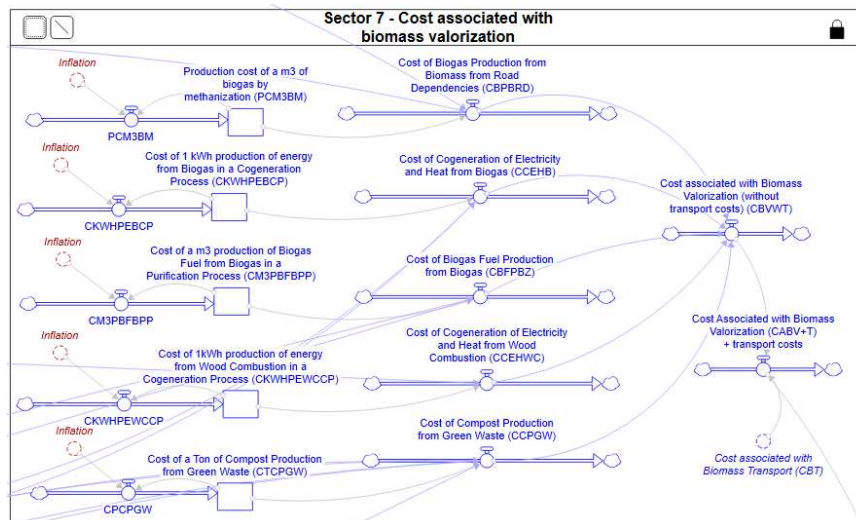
Sector 7 - Cost associated with biomass valorization

Inflation

Production cost of a m3 of biogas by methanization (PCM3BM)

PCM3BM

Cost of Biogas Production from Biomass from Road Dependencies (CBPBRD)

Inflation

Cost of 1 kWh production of energy from Biogas in a Cogeneration Process (CKWHPEBCP)

CKWHPEBCP

Cost of Cogeneration of Electricity and Heat from Biogas (CCEHB)

Cost associated with Biomass Valorization (without transport costs) (CBVWT)

Inflation

Cost of a m3 production of Biogas Fuel from Biogas in a Purification Process (CM3PBFBPP)

CM3PBFBPP

Cost of Biogas Fuel Production from Biogas (CBFPBZ)

Inflation

Cost of 1kWh production of energy from Wood Combustion in a Cogeneration Process (CKWHPEWCCP)

CKWHPEWCCP

Cost of Cogeneration of Electricity and Heat from Wood Combustion (CCEHWC)

Cost Associated with Biomass Valorization (CABV+T) + transport costs

Inflation

Cost of Compost Production from Green Waste (CCPGW)

Cost of a Ton of Compost Production from Green Waste (CTCPGW)

CPCPGW

Cost associated with Biomass Transport (CBT)